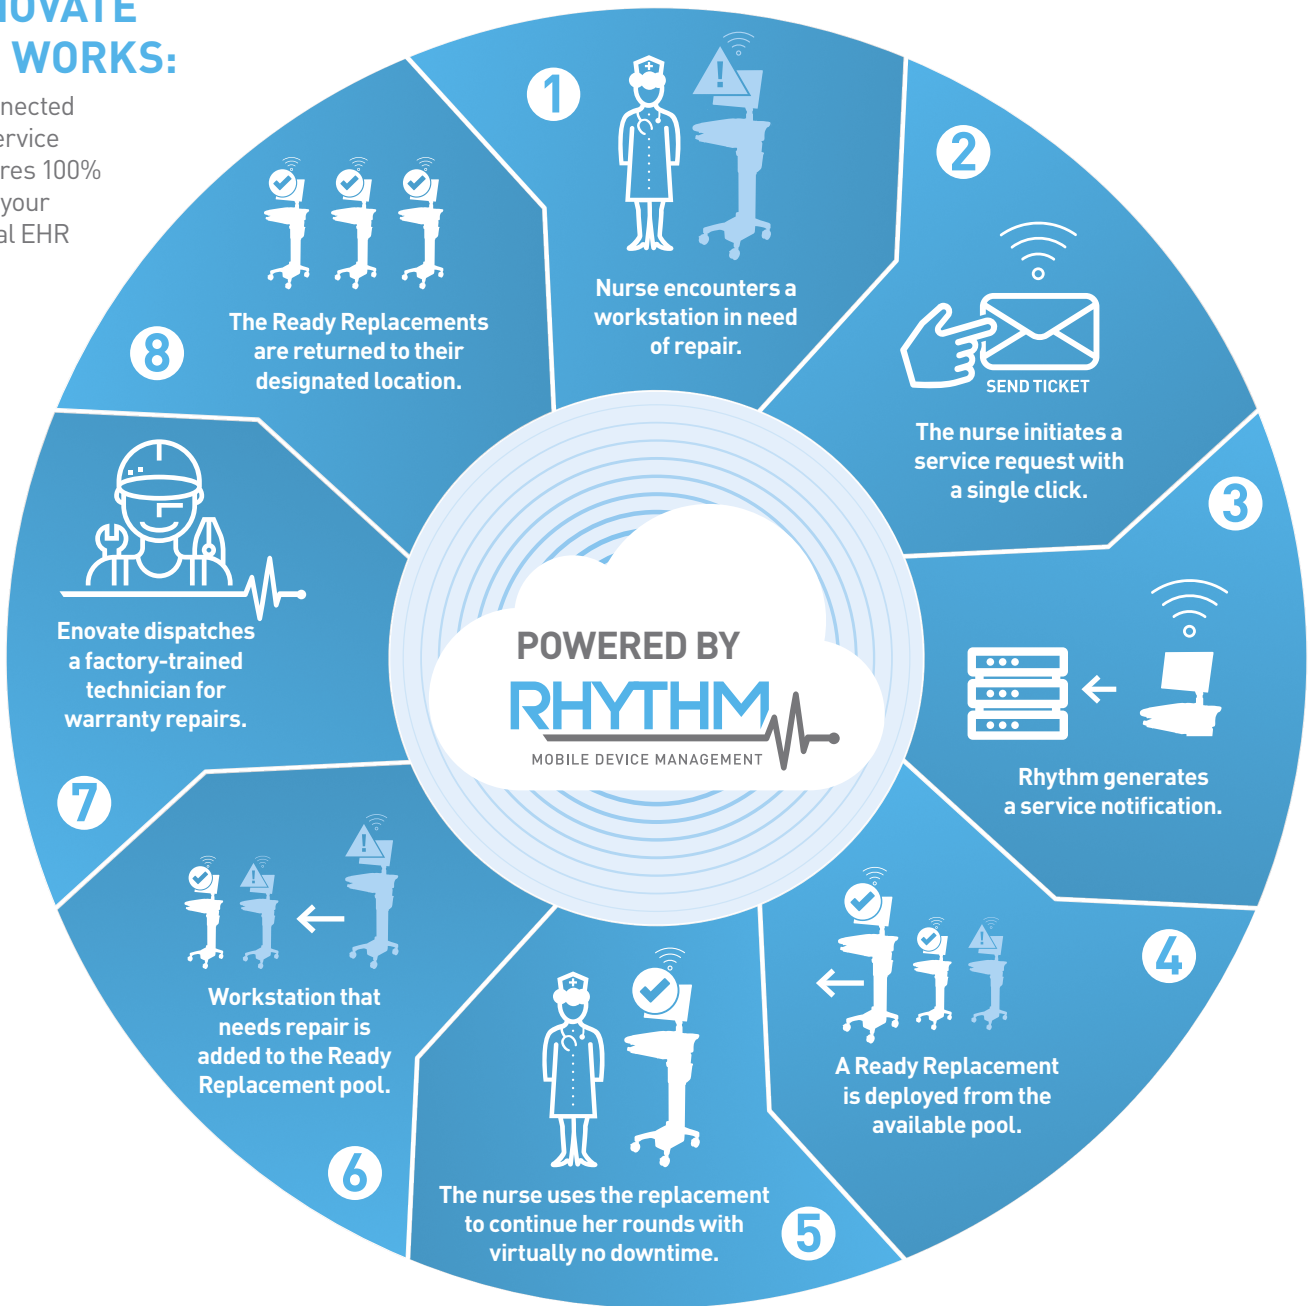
IOVATE
WORKS:

nected
ervice
res 100%
your
al EHR

1
Nurse encounters a workstation in need of repair.

2
SEND TICKET
The nurse initiates a service request with a single click.

3
Rhythm generates a service notification.

4
A Ready Replacement is deployed from the available pool.

5
The nurse uses the replacement to continue her rounds with virtually no downtime.

6
Workstation that needs repair is added to the Ready Replacement pool.

7
Enovate dispatches a factory-trained technician for warranty repairs.

8
The Ready Replacements are returned to their designated location.

POWERED BY
RHYTHM
MOBILE DEVICE MANAGEMENT